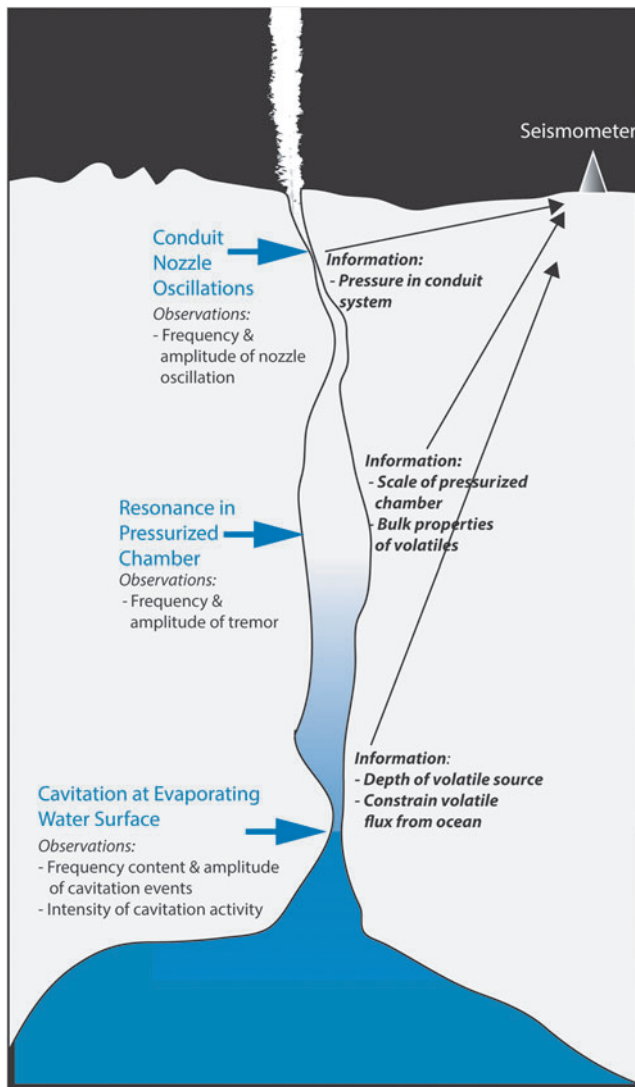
Seismometer

Conduit Nozzle Oscillations
Observations:
- Frequency & amplitude of nozzle oscillation

Information:
- Pressure in conduit system

Information:
- Scale of pressurized chamber
- Bulk properties of volatiles

Resonance in Pressurized Chamber
Observations:
- Frequency & amplitude of tremor

Information:
- Depth of volatile source
- Constrain volatile flux from ocean

Cavitation at Evaporating Water Surface
Observations:
- Frequency content & amplitude of cavitation events
- Intensity of cavitation activity